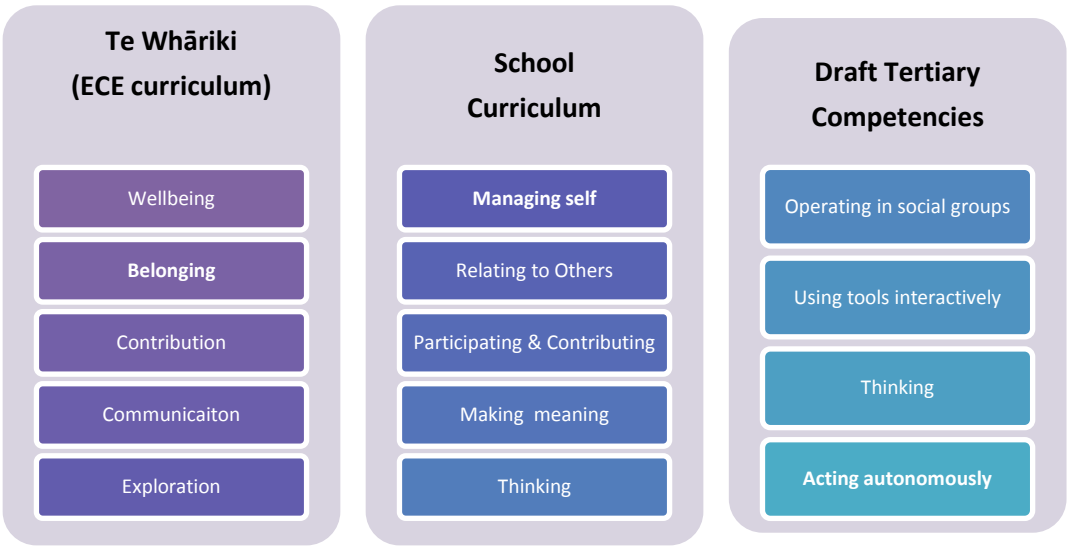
Te Whāriki (ECE curriculum)

Wellbeing

Belonging

Contribution

Communicaiton

Exploration

School Curriculum

Managing self

Relating to Others

Participating & Contributing

Making meaning

Thinking

Draft Tertiary Competencies

Operating in social groups

Using tools interactively

Thinking

Acting autonomously